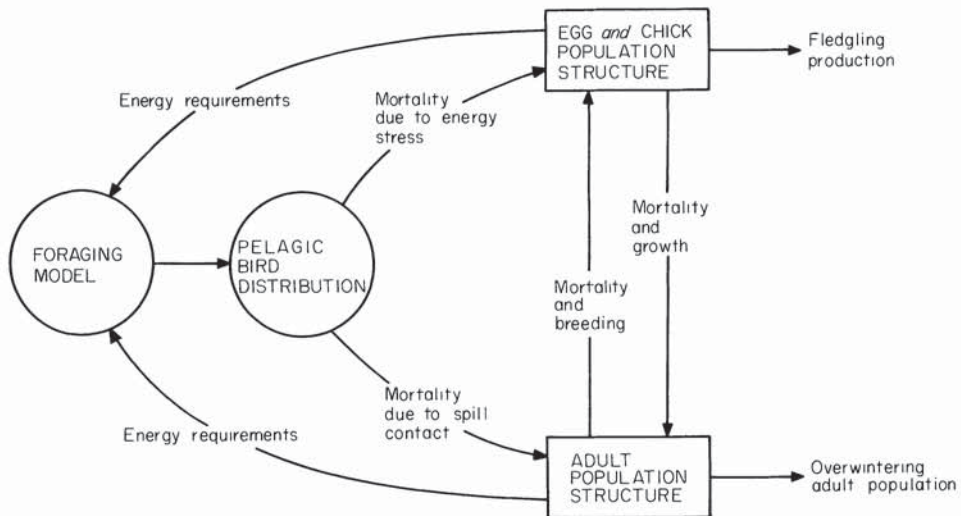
EGG *and* CHICK POPULATION STRUCTURE

Fledgling production

Energy requirements

Mortality due to energy stress

FORAGING MODEL

PELAGIC BIRD DISTRIBUTION

Mortality and growth

Mortality and breeding

Mortality due to spill contact

Energy requirements

ADULT POPULATION STRUCTURE

Overwintering adult population